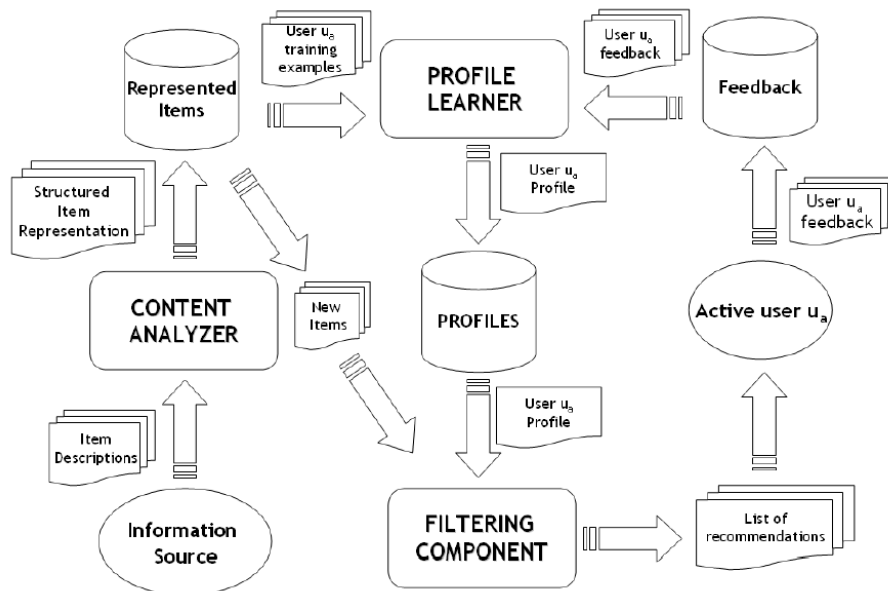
Represented Items

User $u_a$ training examples

PROFILE LEARNER

User $u_a$ feedback

Feedback

Structured Item Representation

User $u_a$ Profile

User $u_a$ feedback

CONTENT ANALYZER

New Items

PROFILES

Active user $u_a$

User $u_a$ Profile

Item Descriptions

Information Source

FILTERING COMPONENT

List of recommendations